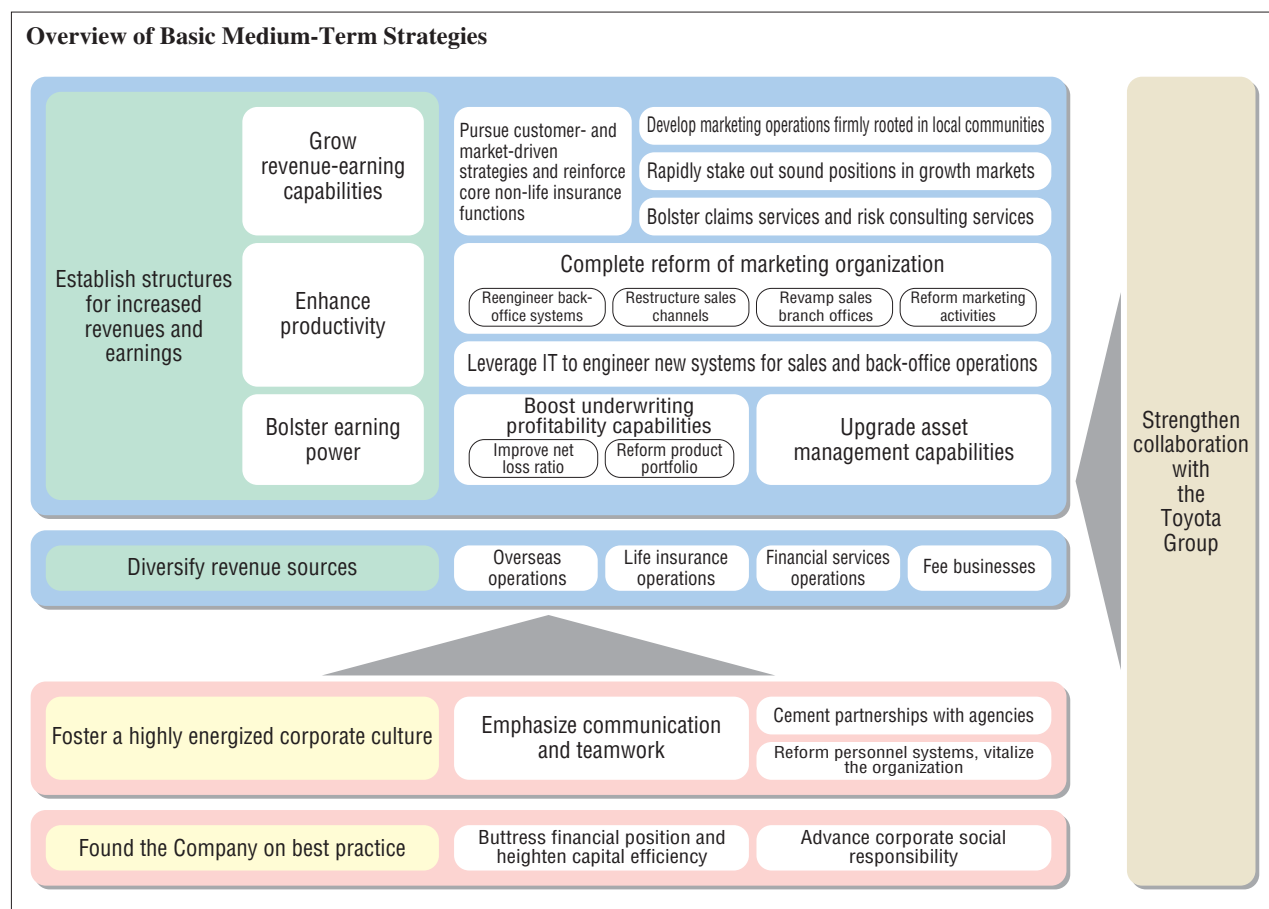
Overview of Basic Medium-Term Strategies

Establish structures for increased revenues and earnings

Grow revenue-earning capabilities

Enhance productivity

Bolster earning power

Pursue customer- and market-driven strategies and reinforce core non-life insurance functions

Develop marketing operations firmly rooted in local communities

Rapidly stake out sound positions in growth markets

Bolster claims services and risk consulting services

Complete reform of marketing organization

Reengineer back-office systems

Restructure sales channels

Revamp sales branch offices

Reform marketing activities

Leverage IT to engineer new systems for sales and back-office operations

Boost underwriting profitability capabilities

Improve net loss ratio

Reform product portfolio

Upgrade asset management capabilities

Diversify revenue sources

Overseas operations

Life insurance operations

Financial services operations

Fee businesses

Foster a highly energized corporate culture

Emphasize communication and teamwork

Cement partnerships with agencies

Reform personnel systems, vitalize the organization

Found the Company on best practice

Buttress financial position and heighten capital efficiency

Advance corporate social responsibility

Strengthen collaboration with the Toyota Group